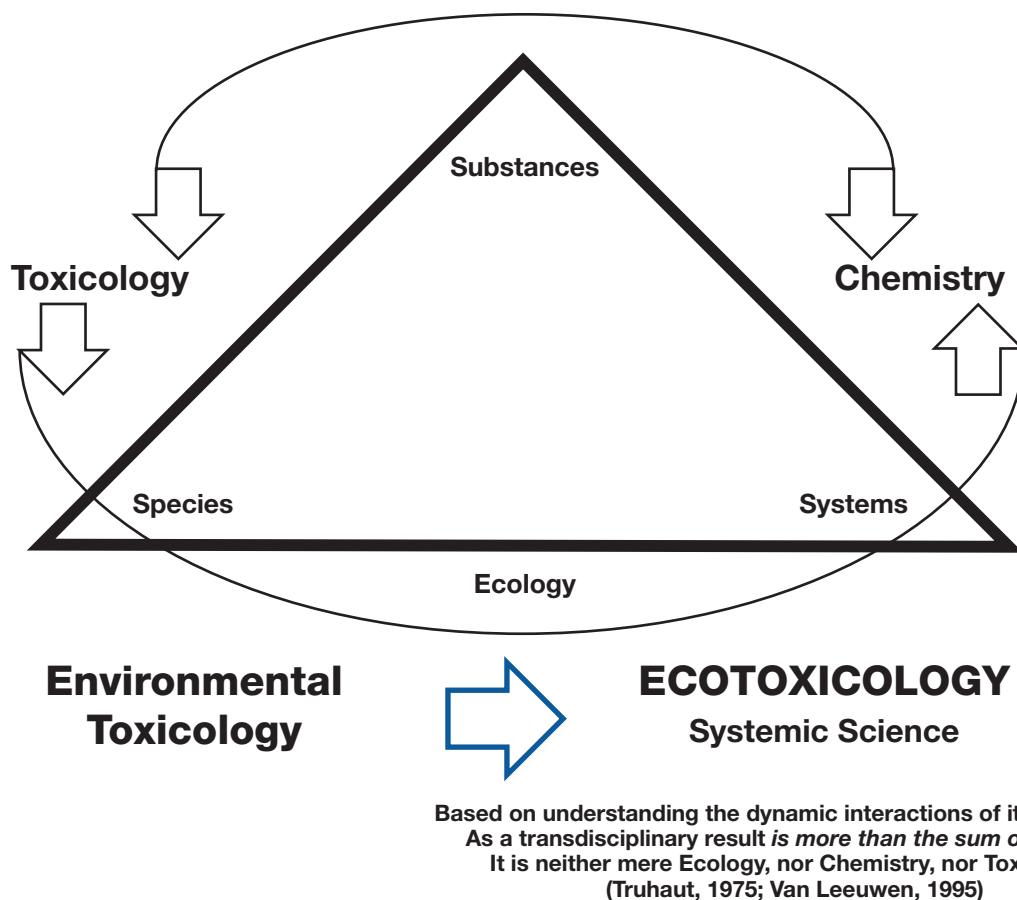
Substances

Toxicology

Chemistry

Species

Systems

Ecology

Environmental Toxicology

ECOTOXICOLOGY
Systemic Science

Based on understanding the dynamic interactions of it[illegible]
As a transdisciplinary result *is more than the sum o*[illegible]
It is neither mere Ecology, nor Chemistry, nor Tox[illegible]
(Truhaut, 1975; Van Leeuwen, 1995)